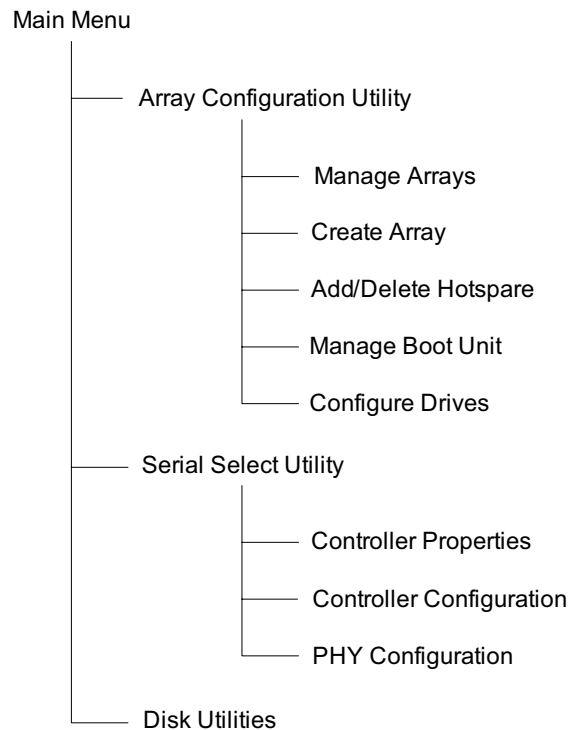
Main Menu

Array Configuration Utility

Manage Arrays

Create Array

Add/Delete Hotspare

Manage Boot Unit

Configure Drives

Serial Select Utility

Controller Properties

Controller Configuration

PHY Configuration

Disk Utilities